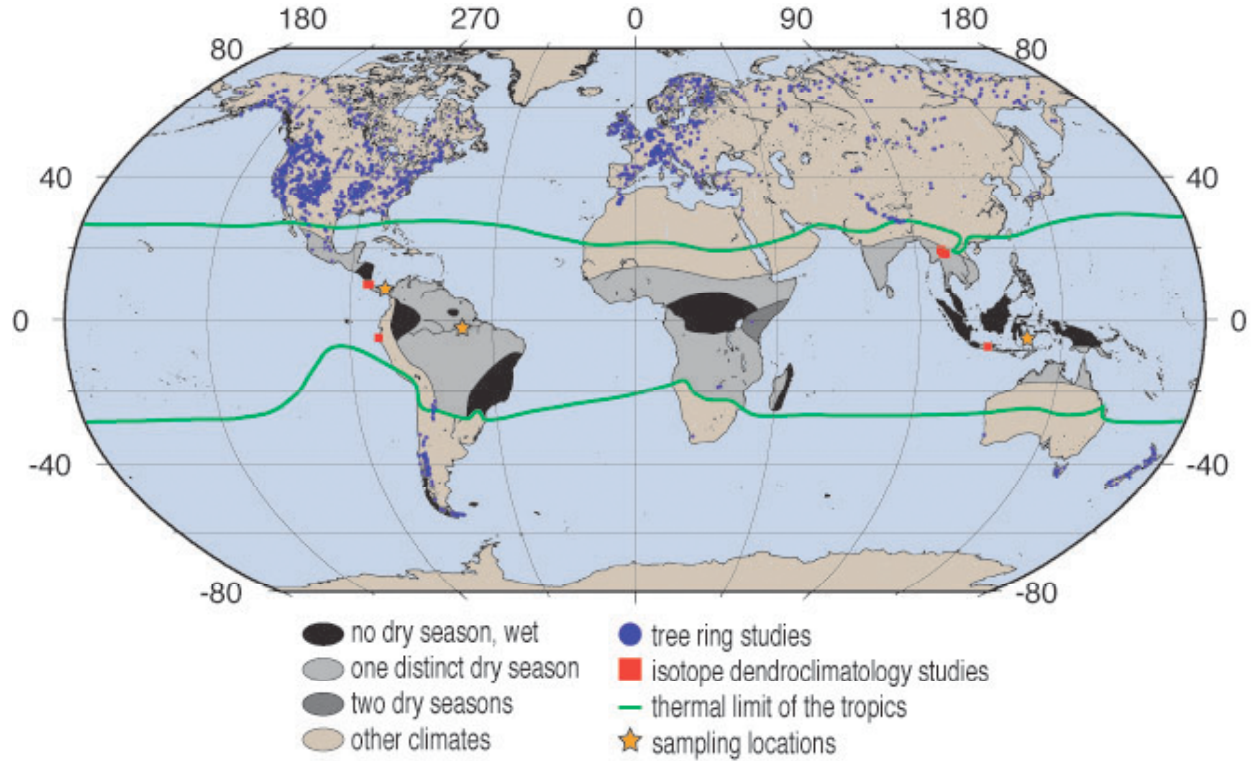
180 270 0 90 180

80 80

40 40

0 0

-40 -40

-80 -80

no dry season, wet
one distinct dry season
two dry seasons
other climates

tree ring studies
isotope dendroclimatology studies
thermal limit of the tropics
sampling locations